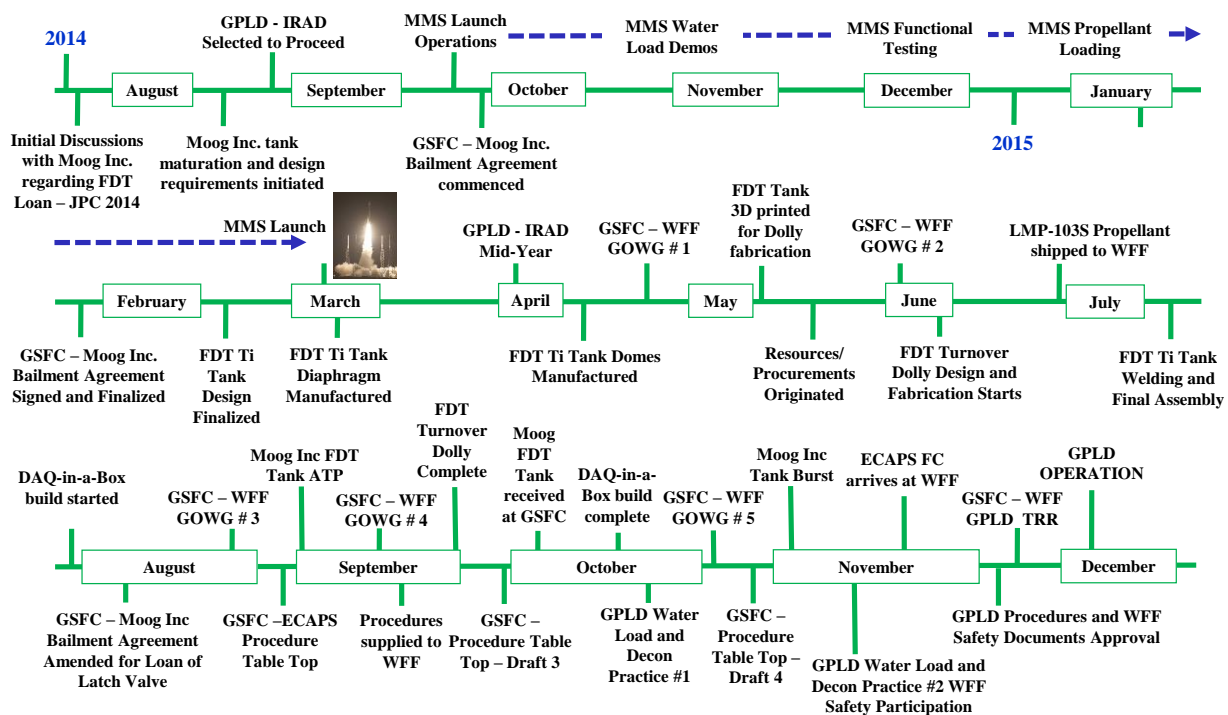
2014

GPLD - IRAD Selected to Proceed

MMS Launch Operations

MMS Water Load Demos

MMS Functional Testing

MMS Propellant Loading

August

September

October

November

December

January

2015

Initial Discussions with Moog Inc. regarding FDT Loan – JPC 2014

Moog Inc. tank maturation and design requirements initiated

GSFC – Moog Inc. Bailment Agreement commenced

MMS Launch

GPLD - IRAD Mid-Year

GSFC – WFF GOWG # 1

FDT Tank 3D printed for Dolly fabrication

GSFC – WFF GOWG # 2

LMP-103S Propellant shipped to WFF

February

March

April

May

June

July

GSFC – Moog Inc. Bailment Agreement Signed and Finalized

FDT Ti Tank Design Finalized

FDT Ti Tank Diaphragm Manufactured

FDT Ti Tank Domes Manufactured

Resources/ Procurements Originated

FDT Turnover Dolly Design and Fabrication Starts

FDT Ti Tank Welding and Final Assembly

DAQ-in-a-Box build started

GSFC – WFF GOWG # 3

Moog Inc FDT Tank ATP

GSFC – WFF GOWG # 4

FDT Turnover Dolly Complete

Moog FDT Tank received at GSFC

DAQ-in-a-Box build complete

GSFC – WFF GOWG # 5

Moog Inc Tank Burst

ECAPS FC arrives at WFF

GSFC – WFF GPLD TRR

GPLD OPERATION

August

September

October

November

December

GSFC – Moog Inc Bailment Agreement Amended for Loan of Latch Valve

GSFC –ECAPS Procedure Table Top

Procedures supplied to WFF

GSFC – Procedure Table Top – Draft 3

GPLD Water Load and Decon Practice #1

GSFC – Procedure Table Top – Draft 4

GPLD Water Load and Decon Practice #2 WFF Safety Participation

GPLD Procedures and WFF Safety Documents Approval